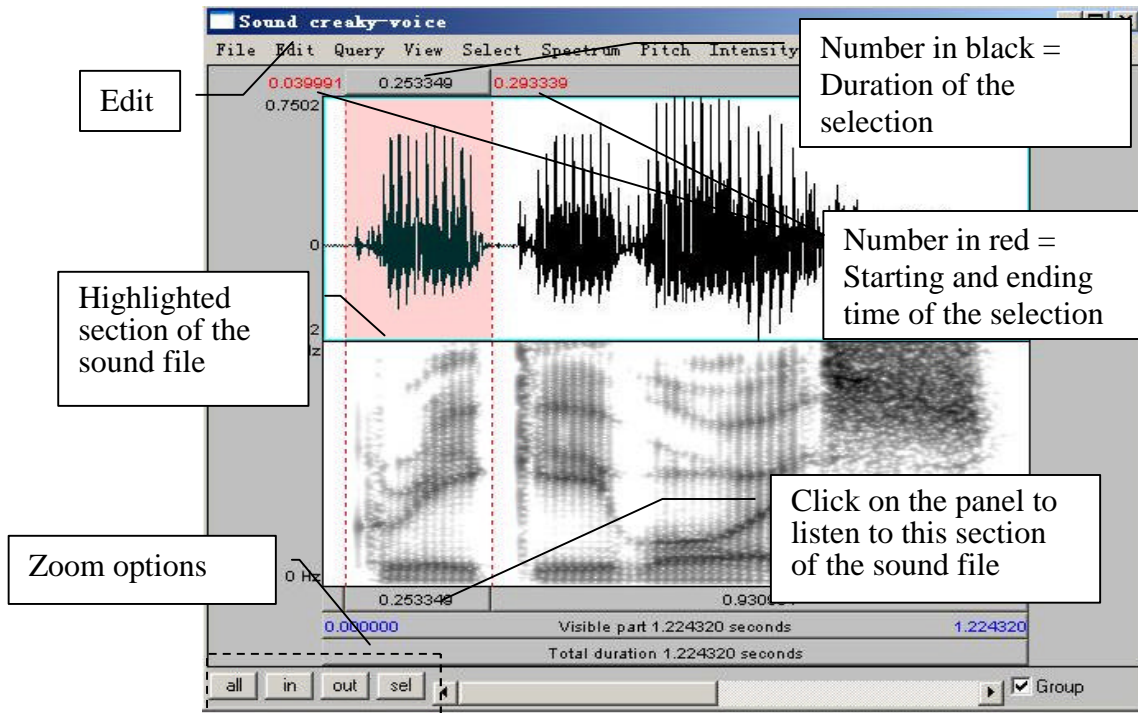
Sound creaky-voice

File Edit Query View Select Spectrum Pitch Intensity

Number in black = Duration of the selection

Edit

0.039991 0.253349 0.293339

0.7502

0

Number in red = Starting and ending time of the selection

Highlighted section of the sound file

Click on the panel to listen to this section of the sound file

Zoom options

0 Hz

0.253349

0.930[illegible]

0.000000 Visible part 1.224320 seconds 1.224320

Total duration 1.224320 seconds

all in out sel

Group